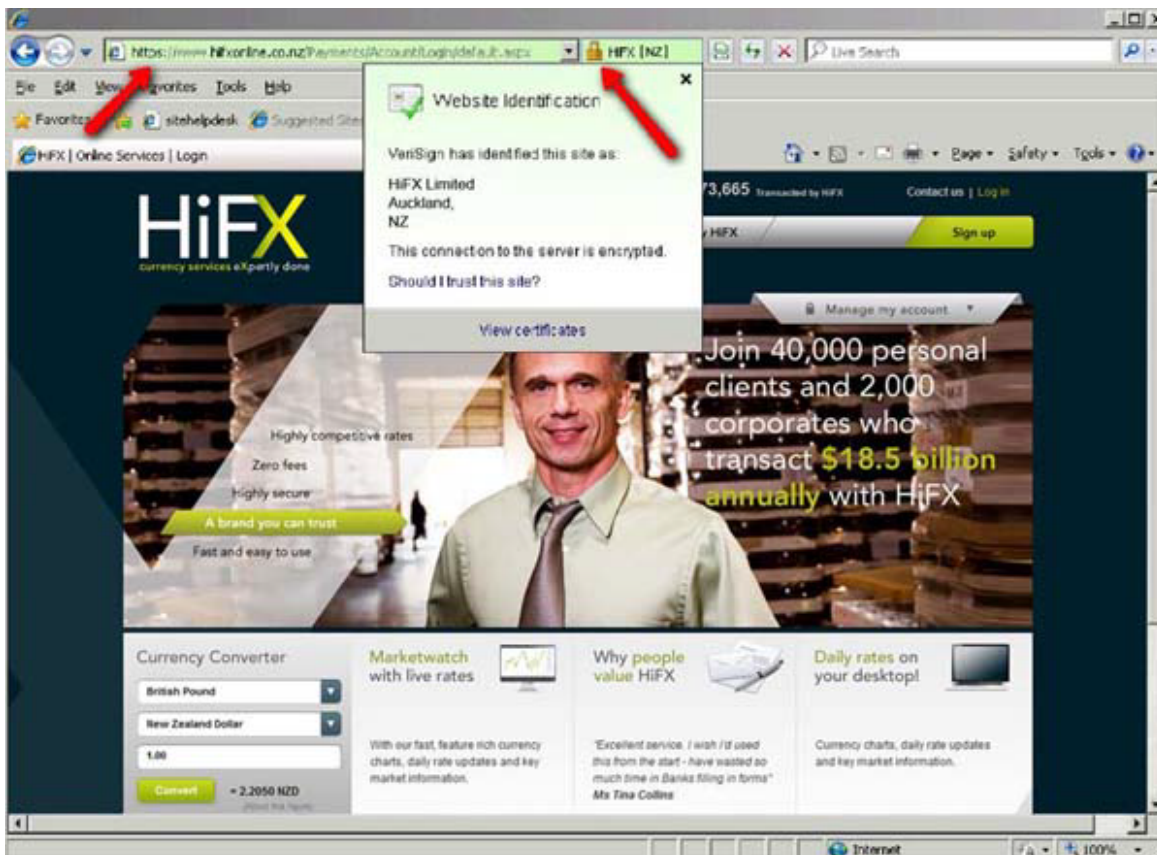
https://www.hifxonline.co.nz/Payments/Account/Login/default.aspx
HiFX [NZ]
Live Search
File Edit View Favorites Tools Help
Favorites sitehelpdesk Suggested Sites
HiFX | Online Services | Login
Page • Safety • Tools •

Website Identification
VeriSign has identified this site as:
HiFX Limited
Auckland,
NZ
This connection to the server is encrypted.
Should I trust this site?
View certificates

HiFX
currency services eXpertly done
73,665 Transacted by HiFX
Contact us | Log in
HiFX
Sign up
Manage my account

Join 40,000 personal clients and 2,000 corporates who transact $18.5 billion annually with HiFX

Highly competitive rates
Zero fees
Highly secure
A brand you can trust
Fast and easy to use

Currency Converter
British Pound
New Zealand Dollar
1.00
Convert
= 2.2050 NZD
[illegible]

Marketwatch with live rates
With our fast, feature rich currency charts, daily rate updates and key market information.

Why people value HiFX
"Excellent service. I wish I'd used this from the start - have wasted so much time in Banks filling in forms"
Ms Tina Collins

Daily rates on your desktop!
Currency charts, daily rate updates and key market information.

Internet
100%